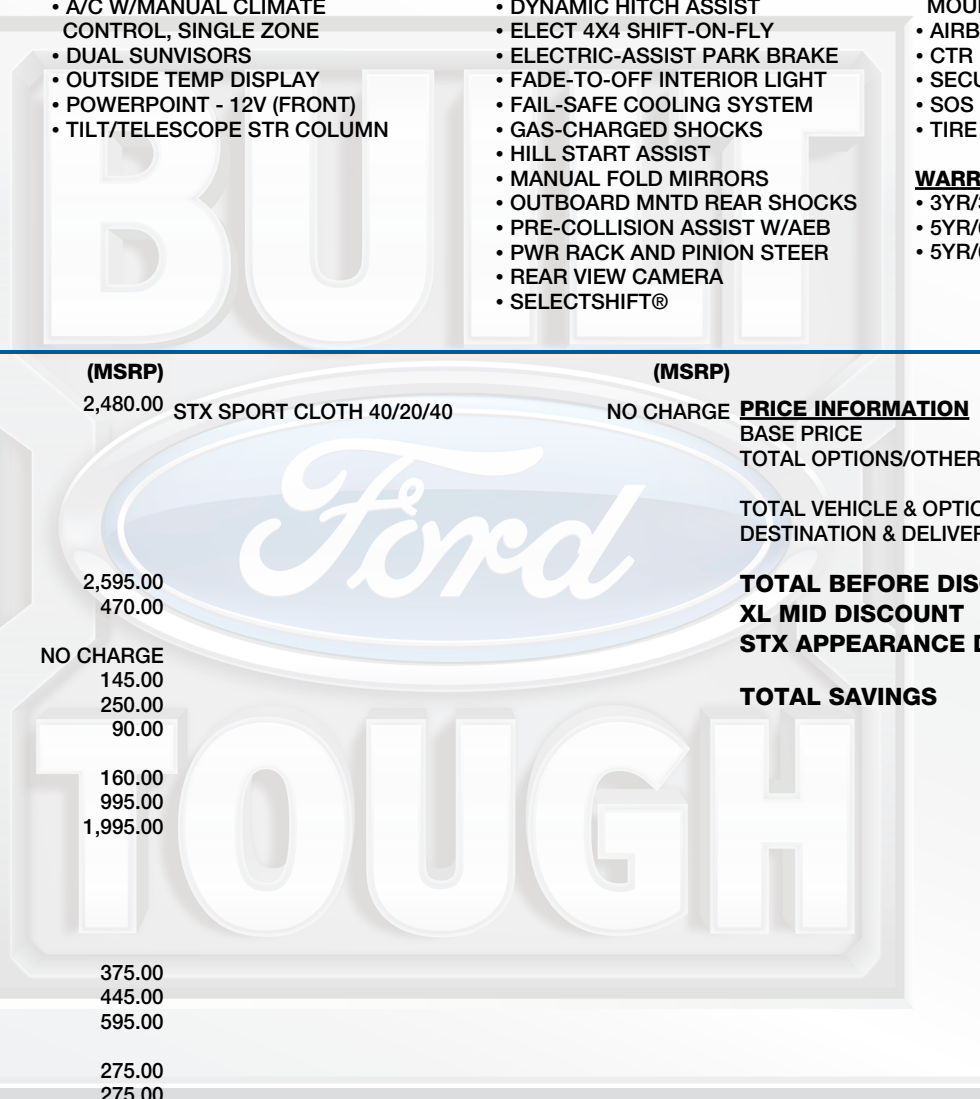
• A/C W/MANUAL CLIMATE CONTROL, SINGLE ZONE
• DUAL SUNVISORS
• OUTSIDE TEMP DISPLAY
• POWERPOINT - 12V (FRONT)
• TILT/TELESCOPE STR COLUMN

• DYNAMIC HITCH ASSIST
• ELECT 4X4 SHIFT-ON-FLY
• ELECTRIC-ASSIST PARK BRAKE
• FADE-TO-OFF INTERIOR LIGHT
• FAIL-SAFE COOLING SYSTEM
• GAS-CHARGED SHOCKS
• HILL START ASSIST
• MANUAL FOLD MIRRORS
• OUTBOARD MNTD REAR SHOCKS
• PRE-COLLISION ASSIST W/AEB
• PWR RACK AND PINION STEER
• REAR VIEW CAMERA
• SELECTSHIFT®

MOU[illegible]
• AIRB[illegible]
• CTR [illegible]
• SECU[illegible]
• SOS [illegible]
• TIRE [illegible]

WARR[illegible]
• 3YR/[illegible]
• 5YR/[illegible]
• 5YR/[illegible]

BUILT TOUGH

(MSRP)
2,480.00 STX SPORT CLOTH 40/20/40

2,595.00
470.00

NO CHARGE
145.00
250.00
90.00

160.00
995.00
1,995.00

375.00
445.00
595.00

275.00
275.00

(MSRP)
NO CHARGE

Ford

PRICE INFORMATION
BASE PRICE
TOTAL OPTIONS/OTHER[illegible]

TOTAL VEHICLE & OPTIO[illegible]
DESTINATION & DELIVER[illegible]

TOTAL BEFORE DIS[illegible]
XL MID DISCOUNT
STX APPEARANCE D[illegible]

TOTAL SAVINGS